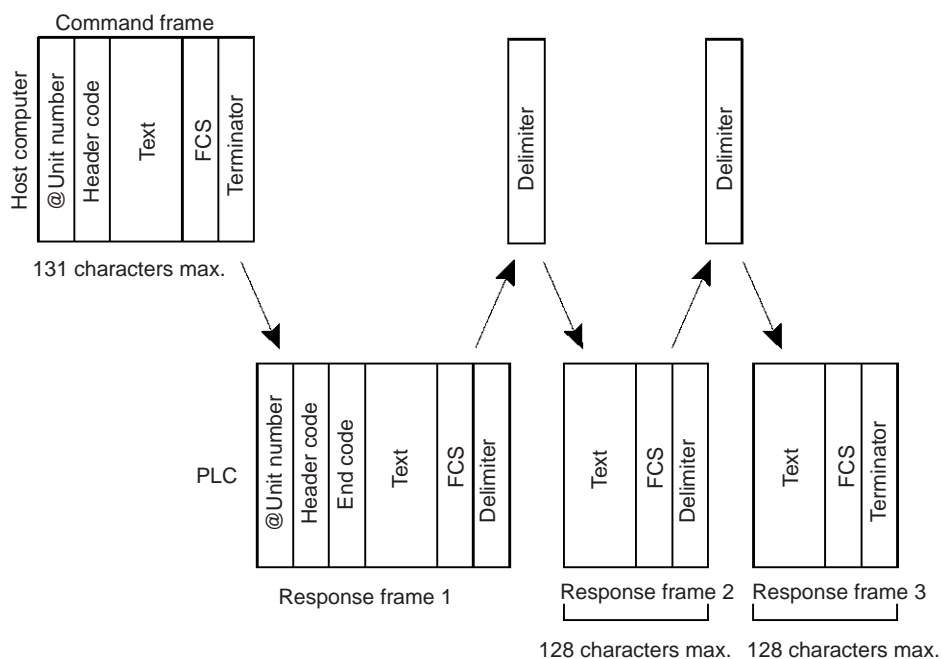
Command frame

Host computer

@Unit number
Header code
Text
FCS
Terminator

131 characters max.

Delimiter

Delimiter

PLC

@Unit number
Header code
End code
Text
FCS
Delimiter

Response frame 1

Text
FCS
Delimiter

Response frame 2

128 characters max.

Text
FCS
Terminator

Response frame 3

128 characters max.